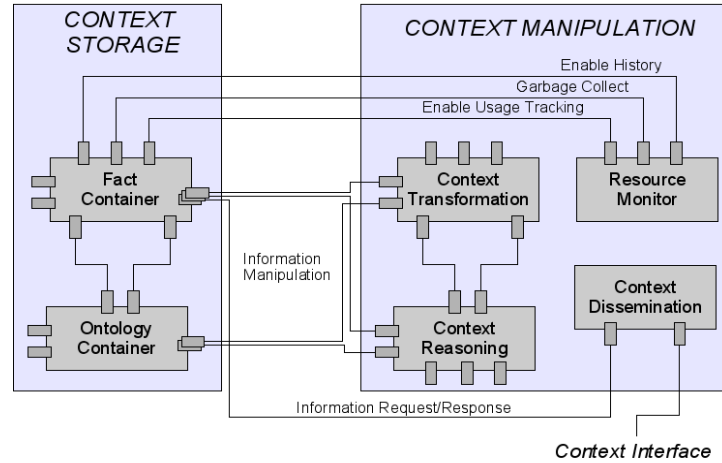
CONTEXT STORAGE

CONTEXT MANIPULATION

Enable History

Garbage Collect

Enable Usage Tracking

Fact Container

Context Transformation

Resource Monitor

Information Manipulation

Ontology Container

Context Reasoning

Context Dissemination

Information Request/Response

Context Interface